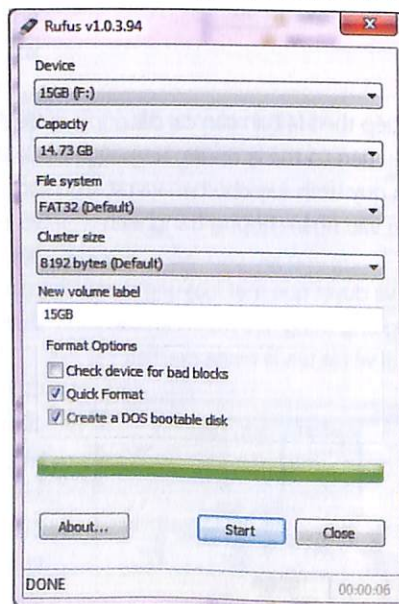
Rufus v1.0.3.94

Device
15GB (F:)
Capacity
14.73 GB
File system
FAT32 (Default)
Cluster size
8192 bytes (Default)
New volume label
15GB
Format Options
Check device for bad blocks
Quick Format
Create a DOS bootable disk

About...
Start
Close
DONE
00:00:06